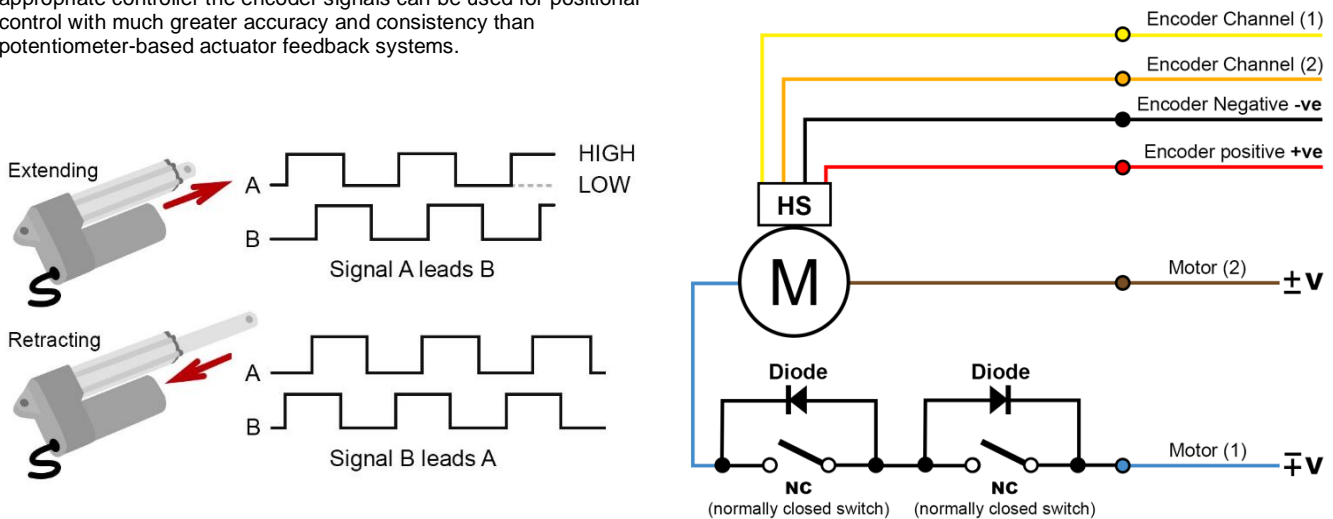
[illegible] appropriate controller the encoder signals can be used for positional control with much greater accuracy and consistency than potentiometer-based actuator feedback systems.

Extending

A

B

HIGH

LOW

Signal A leads B

Retracting

A

B

Signal B leads A

Encoder Channel (1)

Encoder Channel (2)

Encoder Negative **-ve**

Encoder positive **+ve**

HS

M

Motor (2)

$\pm$**V**

Diode

Diode

Motor (1)

$\mp$**V**

NC
(normally closed switch)

NC
(normally closed switch)